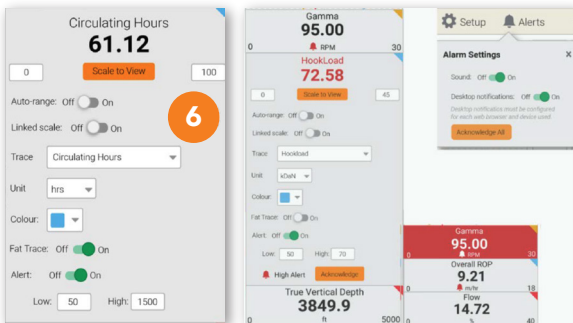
Circulating Hours
61.12
0
Scale to View
100
6
Auto-range: Off On
Linked scale: Off On
Trace Circulating Hours
Unit hrs
Colour:
Fat Trace: Off On
Alert: Off On
Low: 50 High: 1500

Gamma
95.00
0 RPM 30
HookLoad
72.58
0 Scale to View 45
Auto-range: Off On
Linked scale: Off On
Trace: HookLoad
Unit kDaN
Colour:
Fat Trace: Off On
Alert: Off On
Low: 50 High: 70
High Alert Acknowledge
True Vertical Depth
3849.9
0 ft 5000

Setup Alerts
Alarm Settings ×
Sound: Off On
Desktop notifications: Off On
Desktop notification must be configured for each web browser and device used.
Acknowledge All

Gamma
95.00
RPM
Overall ROP
9.21
0 m/hr 18
Flow
14.72